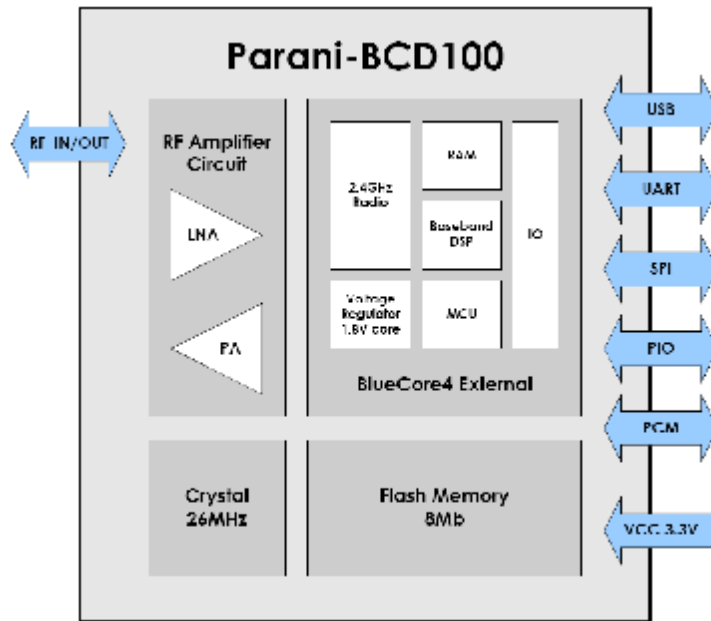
Parani-BCD100

RF IN/OUT

RF Amplifier Circuit

LNA

PA

2.4GHz Radio

RAM

Baseband DSP

IO

Voltage Regulator 1.8V core

MCU

BlueCore4 External

USB

UART

SPI

PIO

PCM

Crystal 26MHz

Flash Memory 8Mb

VCC 3.3V